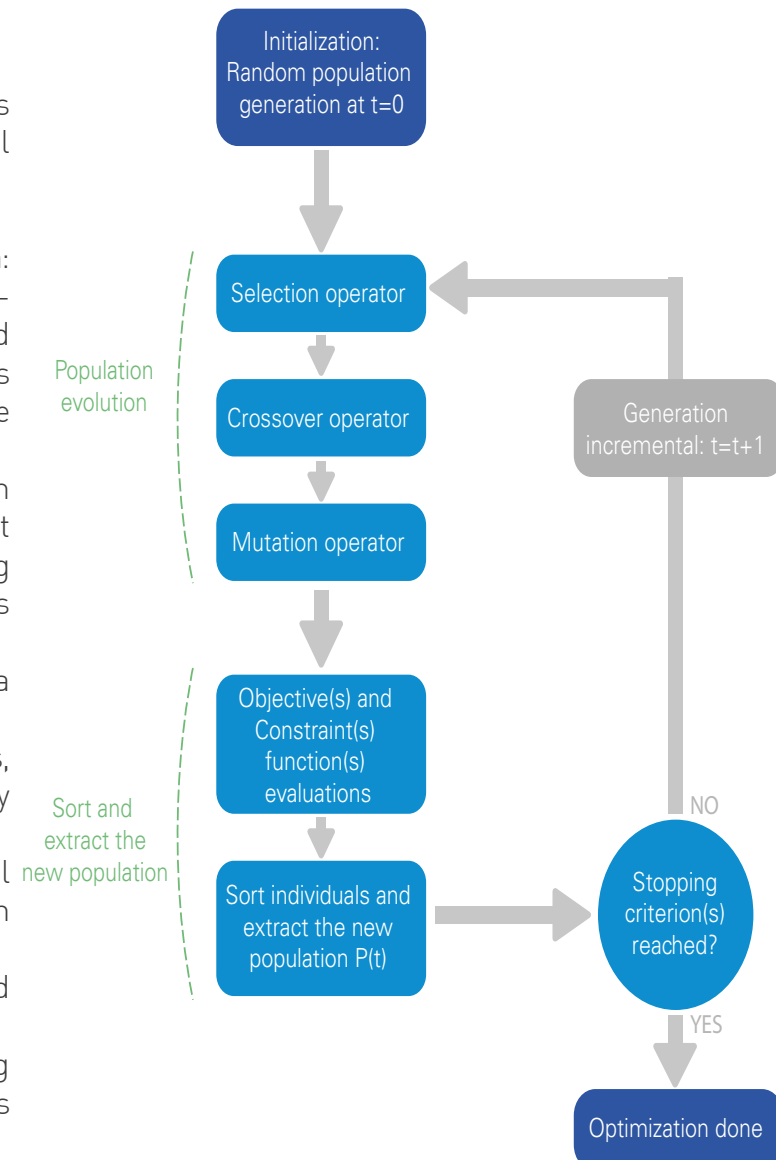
Initialization: Random population generation at t=0

Population evolution

Selection operator

Crossover operator

Mutation operator

Generation incremental: t=t+1

Sort and extract the new population

Objective(s) and Constraint(s) function(s) evaluations

Sort individuals and extract the new population P(t)

NO

Stopping criterion(s) reached?

YES

Optimization done